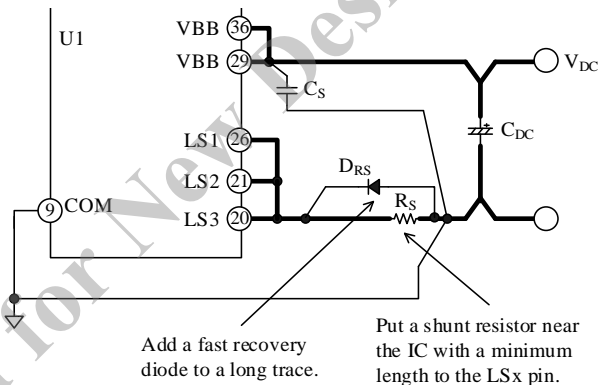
U1

VBB 36

VBB 29

$V_{DC}$

$C_S$

LS1 26

$C_{DC}$

$D_{RS}$

LS2 21

9 COM

LS3 20

$R_S$

Add a fast recovery diode to a long trace.

Put a shunt resistor near the IC with a minimum length to the LSx pin.

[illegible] for New Des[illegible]